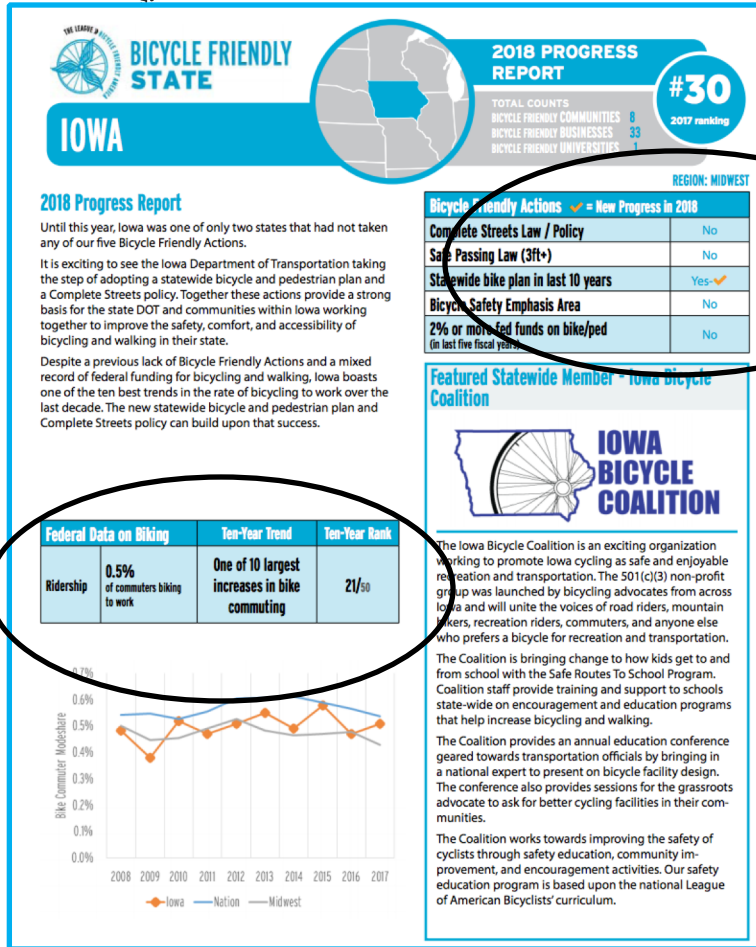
THE LEAGUE OF BICYCLE FRIENDLY AMERICA

BICYCLE FRIENDLY STATE

IOWA

2018 PROGRESS REPORT

TOTAL COUNTS
BICYCLE FRIENDLY COMMUNITIES 8
BICYCLE FRIENDLY BUSINESSES 33
BICYCLE FRIENDLY UNIVERSITIES 1

#30
2017 ranking

REGION: MIDWEST

2018 Progress Report

Until this year, Iowa was one of only two states that had not taken any of our five Bicycle Friendly Actions.

It is exciting to see the Iowa Department of Transportation taking the step of adopting a statewide bicycle and pedestrian plan and a Complete Streets policy. Together these actions provide a strong basis for the state DOT and communities within Iowa working together to improve the safety, comfort, and accessibility of bicycling and walking in their state.

Despite a previous lack of Bicycle Friendly Actions and a mixed record of federal funding for bicycling and walking, Iowa boasts one of the ten best trends in the rate of bicycling to work over the last decade. The new statewide bicycle and pedestrian plan and Complete Streets policy can build upon that success.

| Bicycle Friendly Actions ✓ = New Progress in 2018 | |
|---|---|
| Complete Streets Law / Policy | No |
| Safe Passing Law (3ft+) | No |
| Statewide bike plan in last 10 years | Yes-✓ |
| Bicycle Safety Emphasis Area | No |
| 2% or more fed funds on bike/ped (in last five fiscal years) | No |

| Federal Data on Biking | | Ten-Year Trend | Ten-Year Rank |
|---|---|---|---|
| Ridership | 0.5% of commuters biking to work | One of 10 largest increases in bike commuting | 21/50 |

0.7%
0.6%
0.5%
0.4%
0.3%
0.2%
0.1%
0.0%
Bike Commuter Modeshare
2008 2009 2010 2011 2012 2013 2014 2015 2016 2017
Iowa Nation Midwest

Featured Statewide Member - Iowa Bicycle Coalition

IOWA BICYCLE COALITION

The Iowa Bicycle Coalition is an exciting organization working to promote Iowa cycling as safe and enjoyable recreation and transportation. The 501(c)(3) non-profit group was launched by bicycling advocates from across Iowa and will unite the voices of road riders, mountain bikers, recreation riders, commuters, and anyone else who prefers a bicycle for recreation and transportation.

The Coalition is bringing change to how kids get to and from school with the Safe Routes To School Program. Coalition staff provide training and support to schools state-wide on encouragement and education programs that help increase bicycling and walking.

The Coalition provides an annual education conference geared towards transportation officials by bringing in a national expert to present on bicycle facility design. The conference also provides sessions for the grassroots advocate to ask for better cycling facilities in their communities.

The Coalition works towards improving the safety of cyclists through safety education, community improvement, and encouragement activities. Our safety education program is based upon the national League of American Bicyclists' curriculum.